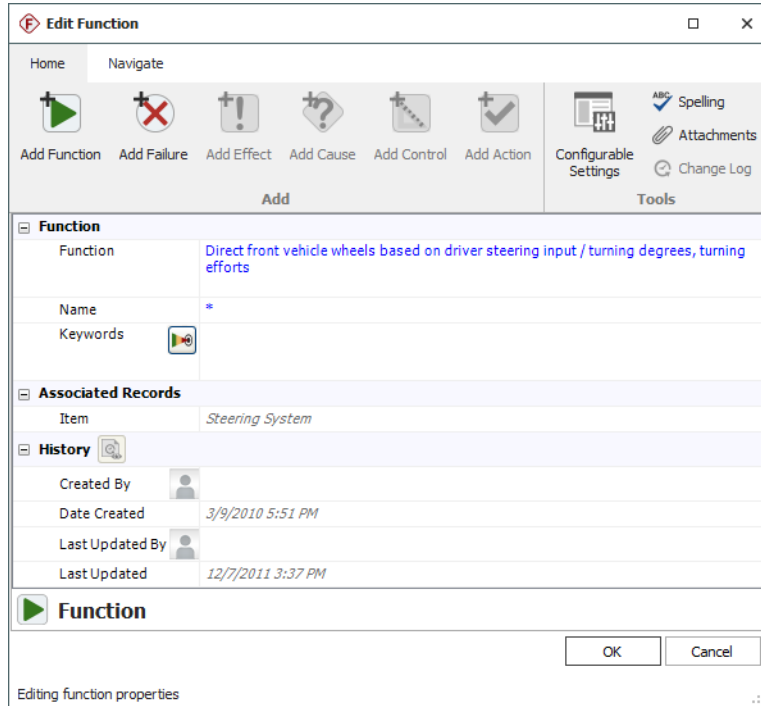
Edit Function

Home Navigate

Add Function Add Failure Add Effect Add Cause Add Control Add Action
Add

Configurable Settings
Spelling
Attachments
Change Log
Tools

Function
Function Direct front vehicle wheels based on driver steering input / turning degrees, turning efforts
Name *
Keywords

Associated Records
Item Steering System

History
Created By
Date Created 3/9/2010 5:51 PM
Last Updated By
Last Updated 12/7/2011 3:37 PM

Function

OK Cancel

Editing function properties